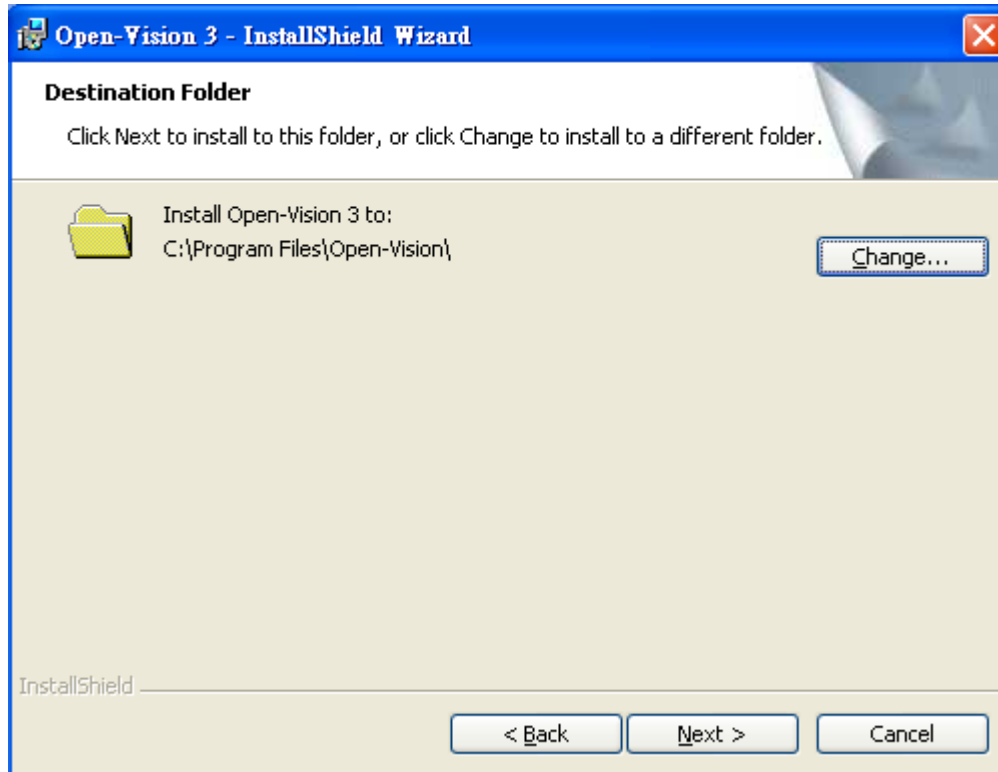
Open-Vision 3 - InstallShield Wizard

Destination Folder

Click Next to install to this folder, or click Change to install to a different folder.

Install Open-Vision 3 to:
C:\Program Files\Open-Vision\

Change...

InstallShield

< Back

Next >

Cancel